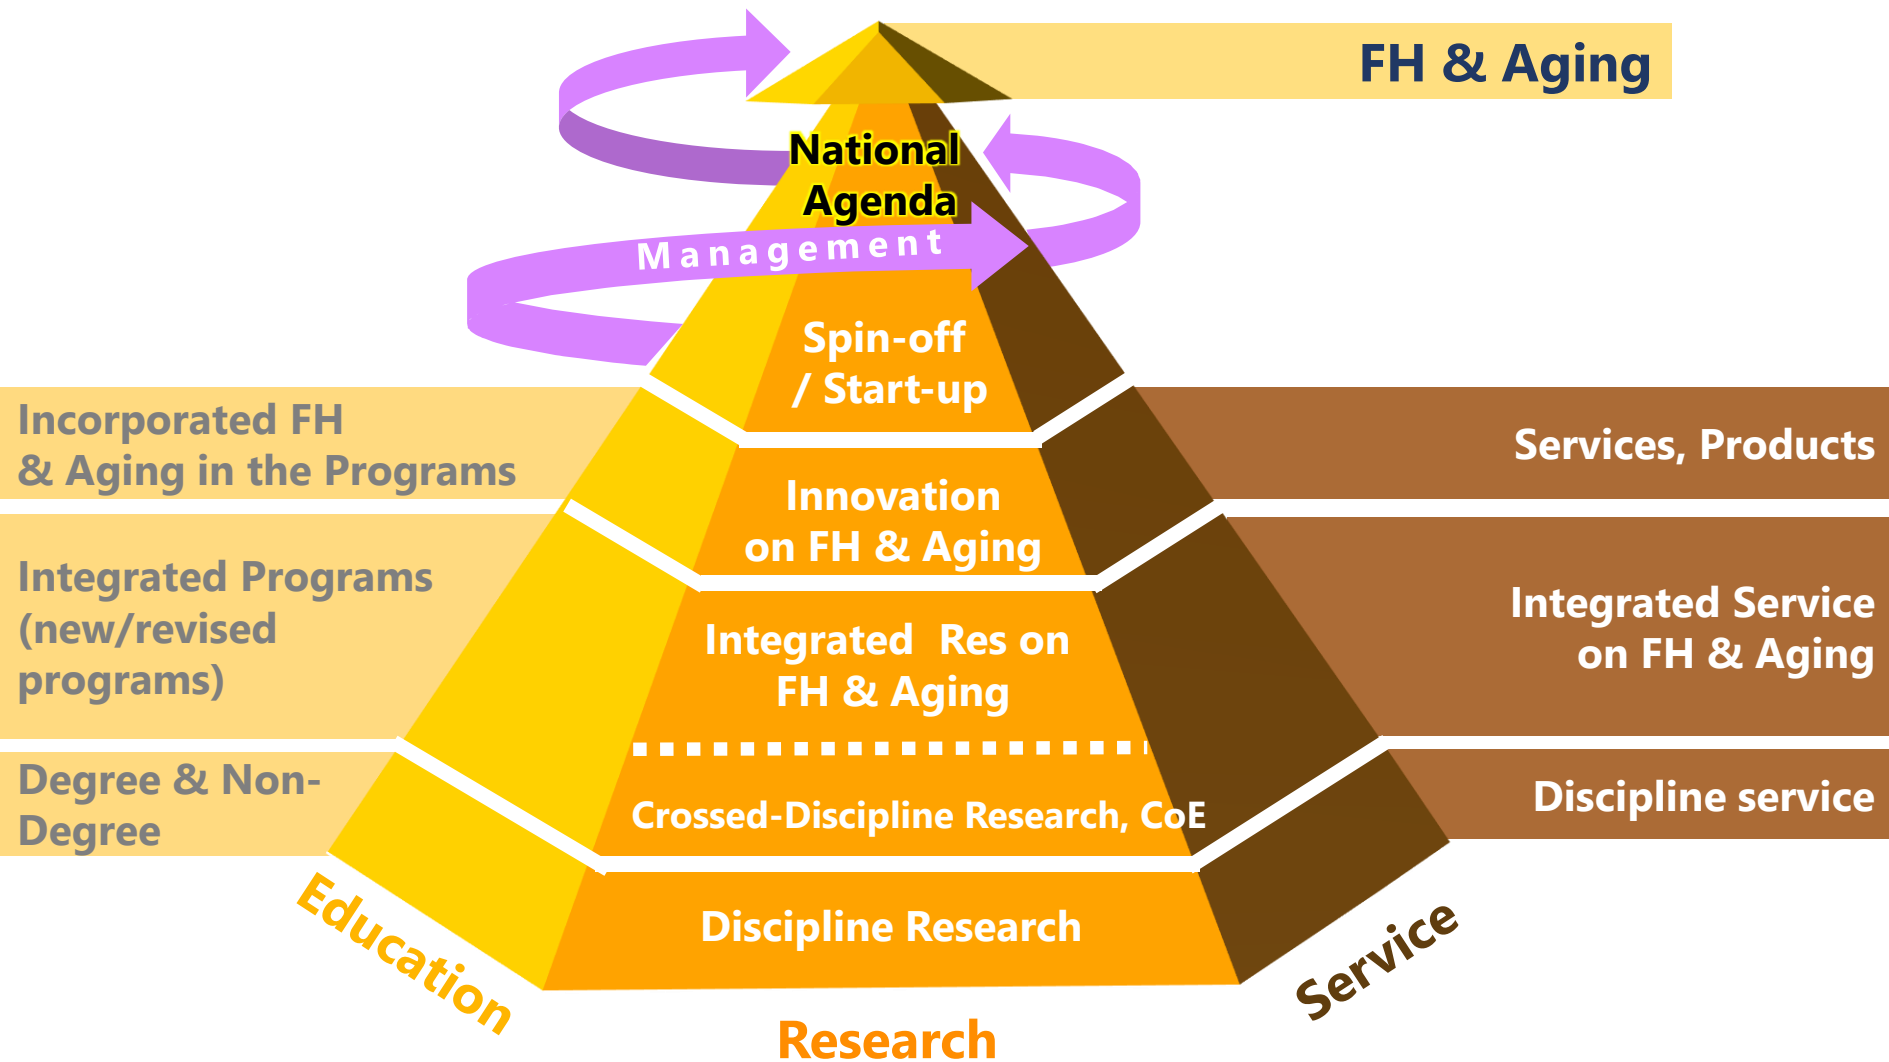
FH & Aging

National Agenda

Management

Spin-off / Start-up

Incorporated FH & Aging in the Programs

Services, Products

Innovation on FH & Aging

Integrated Programs (new/revised programs)

Integrated Res on FH & Aging

Integrated Service on FH & Aging

Degree & Non-Degree

Crossed-Discipline Research, CoE

Discipline service

Discipline Research

Education

Research

Service